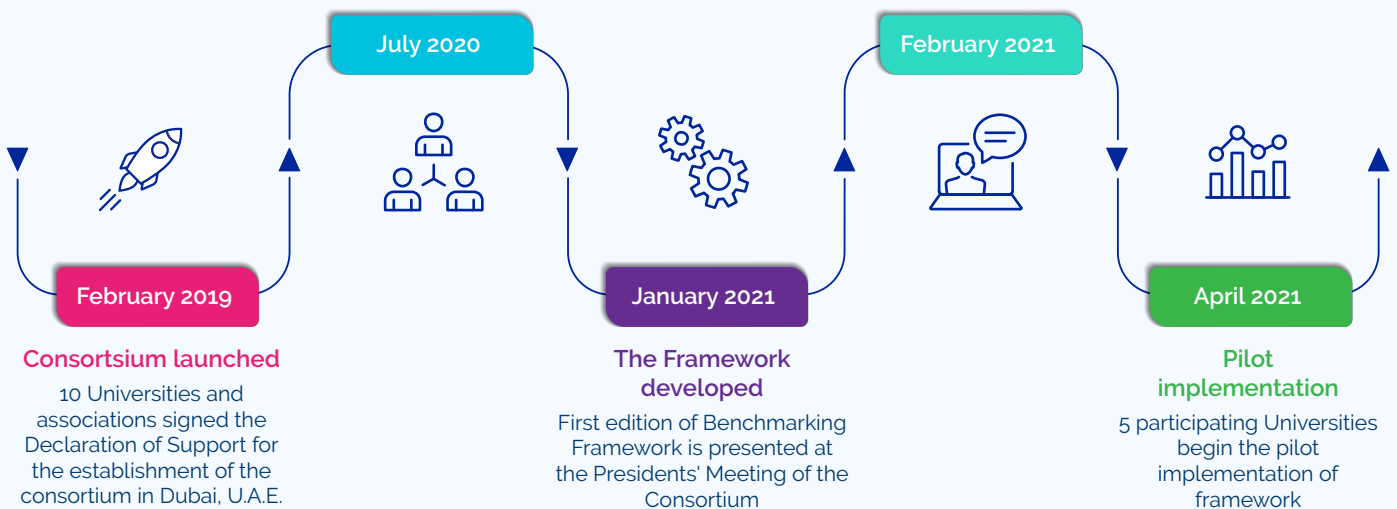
July 2020

February 2021

February 2019

January 2021

April 2021

Consortsium launched

10 Universities and associations signed the Declaration of Support for the establishment of the consortium in Dubai, U.A.E.

The Framework developed

First edition of Benchmarking Framework is presented at the Presidents' Meeting of the Consortium

Pilot implementation

5 participating Universities begin the pilot implementation of framework